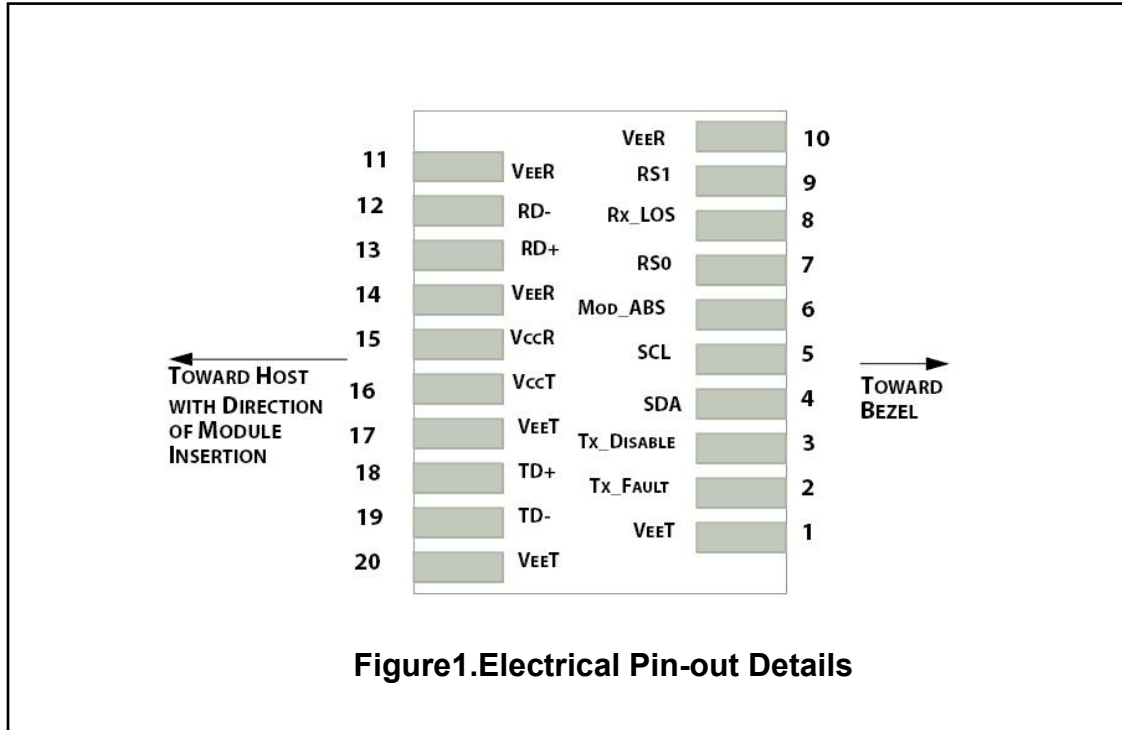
VEER 10
11 VEER
RS1 9
12 RD-
Rx_LOS 8
13 RD+
RS0 7
14 VEER
MOD_ABS 6
15 VCCR
SCL 5
TOWARD HOST WITH DIRECTION OF MODULE INSERTION
16 VCCT
SDA 4
TOWARD BEZEL
17 VEET
Tx_DISABLE 3
18 TD+
Tx_FAULT 2
19 TD-
VEET 1
20 VEET

Figure1.Electrical Pin-out Details